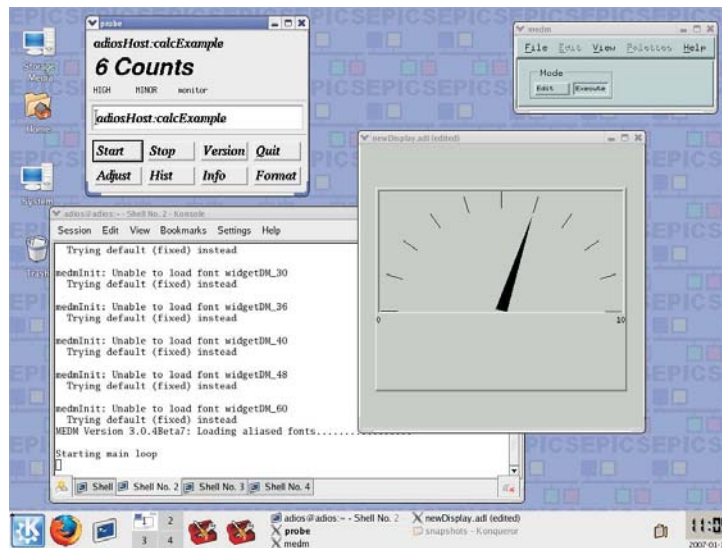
EPICSEPICSEPICSEPICSEPICSEPICS

Storage Media

Home

System

Trash

probe

adiosHost:calcExample

6 Counts

HIGH MINOR monitor

adiosHost:calcExample

Start Stop Version Quit

Adjust Hist Info Format

medm

File Edit View Palettes Help

Mode

Edit Execute

newDisplay.adl (edited)

0

10

adios@adios:~ - Shell No. 2 - Konsole

Session Edit View Bookmarks Settings Help

Trying default (fixed) instead

medmInit: Unable to load font widgetDM_30
Trying default (fixed) instead

medmInit: Unable to load font widgetDM_36
Trying default (fixed) instead

medmInit: Unable to load font widgetDM_40
Trying default (fixed) instead

medmInit: Unable to load font widgetDM_48
Trying default (fixed) instead

medmInit: Unable to load font widgetDM_60
Trying default (fixed) instead
MEDM Version 3.0.4Beta7: Loading aliased fonts.........

Starting main loop

Shell Shell No. 2 Shell No. 3 Shell No. 4

1 2 3 4

adios@adios:~ - Shell No. 2

newDisplay.adl (edited)

probe

snapshots - Konqueror

medm

11:0

2007-01-